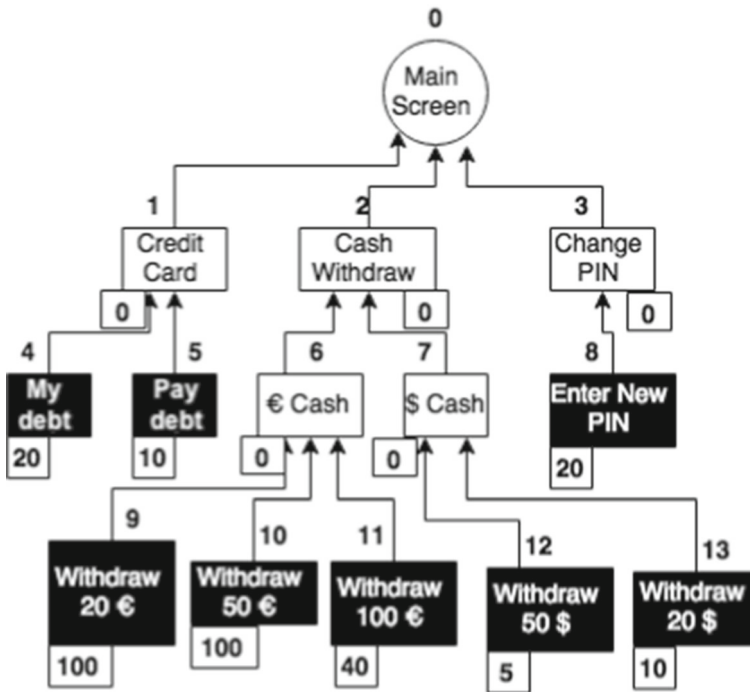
0
Main Screen

1
Credit Card
0

2
Cash Withdraw
0

3
Change PIN
0

4
My debt
20

5
Pay debt
10

6
€ Cash
0

7
$ Cash
0

8
Enter New PIN
20

9
Withdraw 20 €
100

10
Withdraw 50 €
100

11
Withdraw 100 €
40

12
Withdraw 50 $
5

13
Withdraw 20 $
10